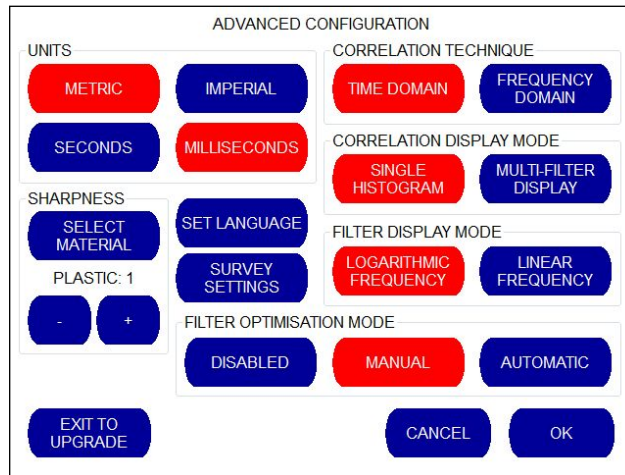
ADVANCED CONFIGURATION

UNITS

METRIC

IMPERIAL

SECONDS

MILLISECONDS

CORRELATION TECHNIQUE

TIME DOMAIN

FREQUENCY DOMAIN

CORRELATION DISPLAY MODE

SINGLE HISTOGRAM

MULTI-FILTER DISPLAY

SHARPNESS

SELECT MATERIAL

PLASTIC: 1

-

+

SET LANGUAGE

SURVEY SETTINGS

FILTER DISPLAY MODE

LOGARITHMIC FREQUENCY

LINEAR FREQUENCY

FILTER OPTIMISATION MODE

DISABLED

MANUAL

AUTOMATIC

EXIT TO UPGRADE

CANCEL

OK